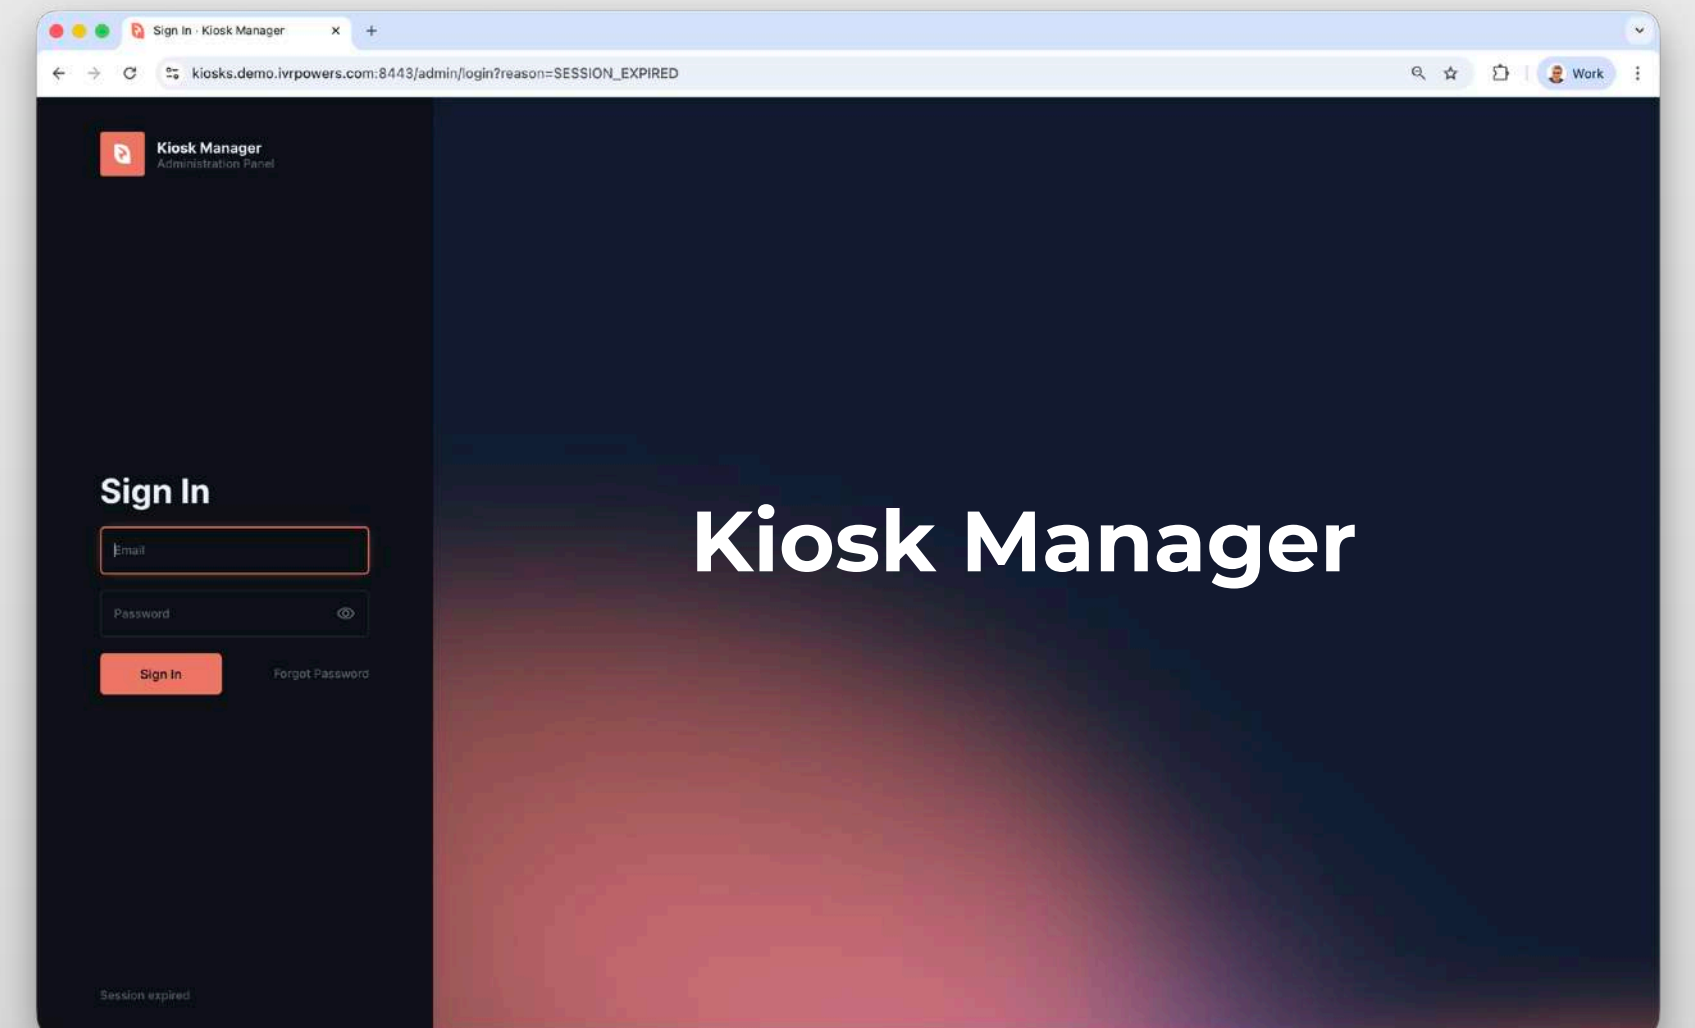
Sign In · Kiosk Manager

kiosks.demo.ivrpowers.com:8443/admin/login?reason=SESSION_EXPIRED

Work

Kiosk Manager
Administration Panel

Sign In

Email

Password

Sign In

Forgot Password

Session expired

Kiosk Manager